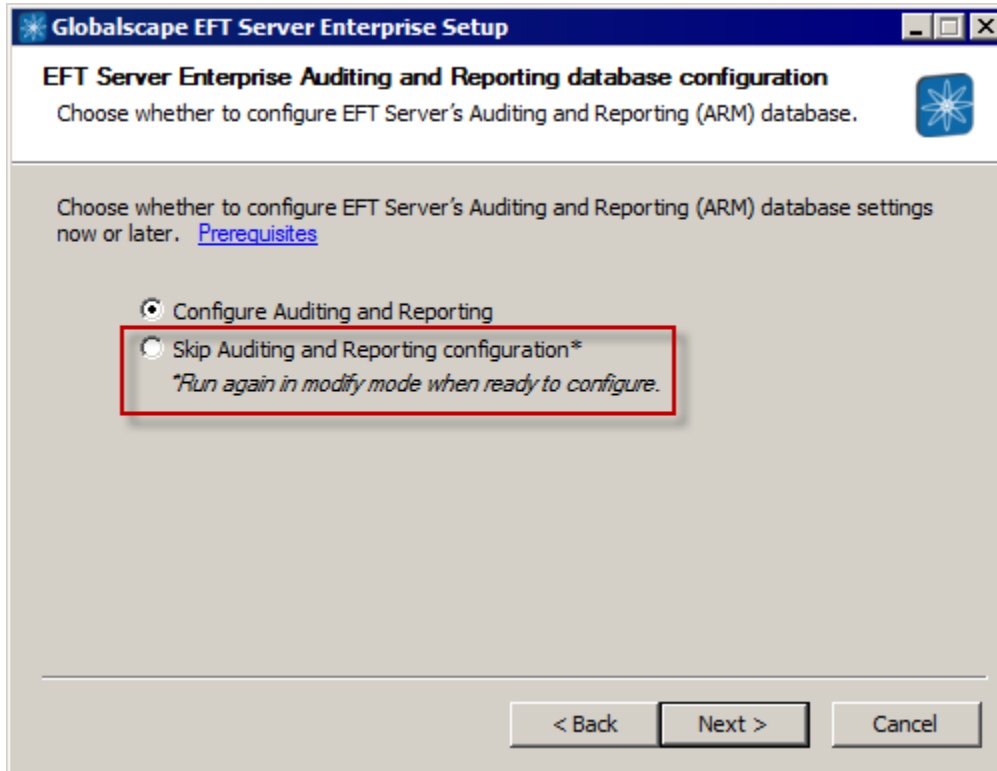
Globalscape EFT Server Enterprise Setup

EFT Server Enterprise Auditing and Reporting database configuration

Choose whether to configure EFT Server's Auditing and Reporting (ARM) database.

Choose whether to configure EFT Server's Auditing and Reporting (ARM) database settings now or later. Prerequisites

Configure Auditing and Reporting

Skip Auditing and Reporting configuration*

*Run again in modify mode when ready to configure.

< Back

Next >

Cancel